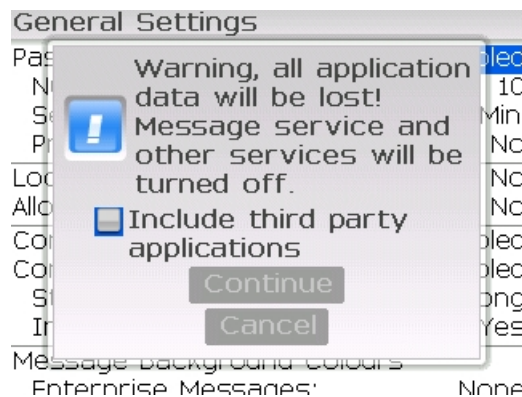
General Settings

Pas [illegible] bled
N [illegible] 10
S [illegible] Min
Pr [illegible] No
Loc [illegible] No
Allo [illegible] No
Co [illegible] bled
Co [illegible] bled
St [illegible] ong
In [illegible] Yes

Warning, all application data will be lost! Message service and other services will be turned off.

Include third party applications

Continue

Cancel

Message Background Colours
Enterprise Messages: None